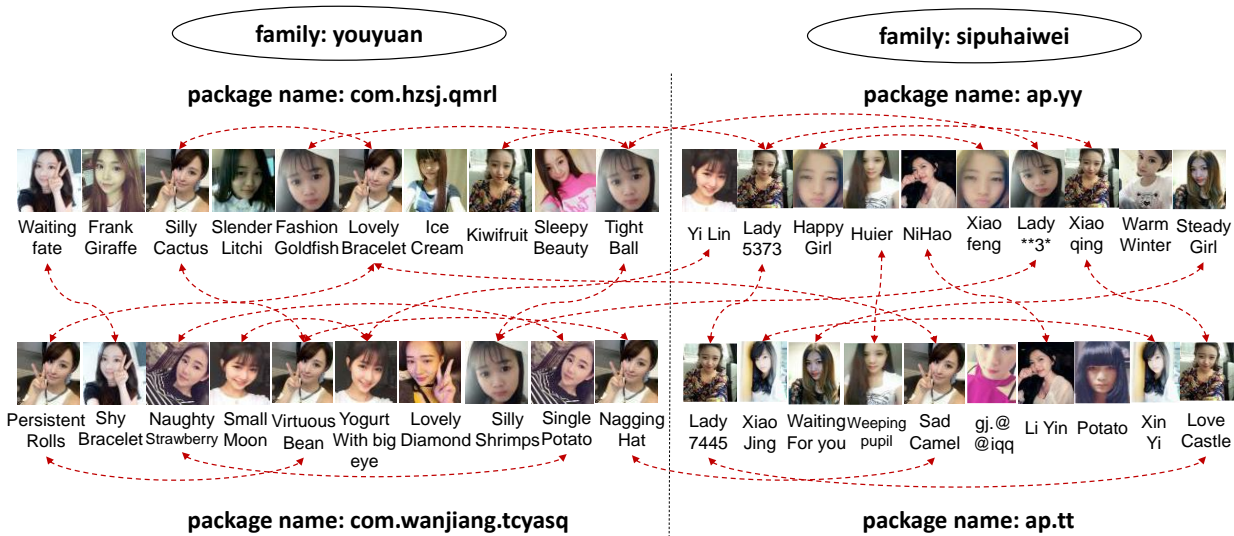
family: youyuan

package name: com.hzsj.qmrl

Waiting fate
Frank Giraffe
Silly Cactus
Slender Litchi
Fashion Goldfish
Lovely Bracelet
Ice Cream
Kiwifruit
Sleepy Beauty
Tight Ball

Persistent Rolls
Shy Bracelet
Naughty Strawberry
Small Moon
Virtuous Bean
Yogurt With big eye
Lovely Diamond
Silly Shrimps
Single Potato
Nagging Hat

package name: com.wanjiang.tcyasq

family: sipuhaiwei

package name: ap.yy

Yi Lin
Lady 5373
Happy Girl
Huier
NiHao
Xiao feng
Lady **3*
Xiao qing
Warm Winter
Steady Girl

Lady 7445
Xiao Jing
Waiting For you
Weeping pupil
Sad Camel
gj.@ @iqq
Li Yin
Potato
Xin Yi
Love Castle

package name: ap.tt